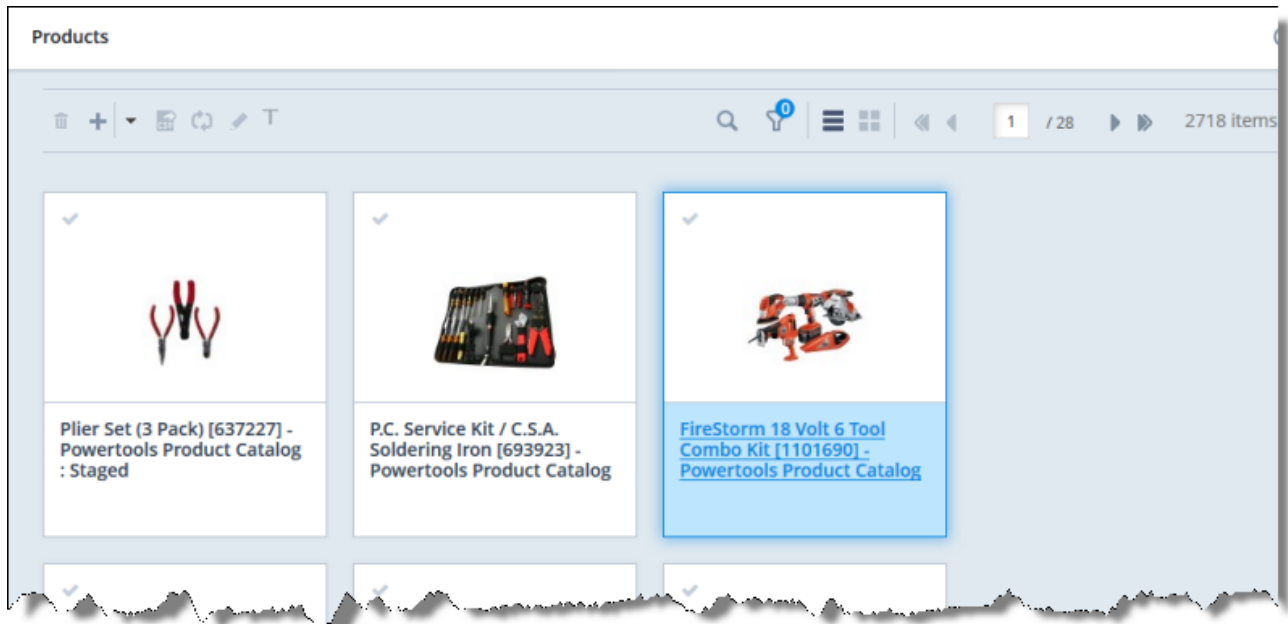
Products

0

1 / 28

2718 items

Plier Set (3 Pack) [637227] - Powertools Product Catalog : Staged

P.C. Service Kit / C.S.A. Soldering Iron [693923] - Powertools Product Catalog

FireStorm 18 Volt 6 Tool Combo Kit [1101690] - Powertools Product Catalog